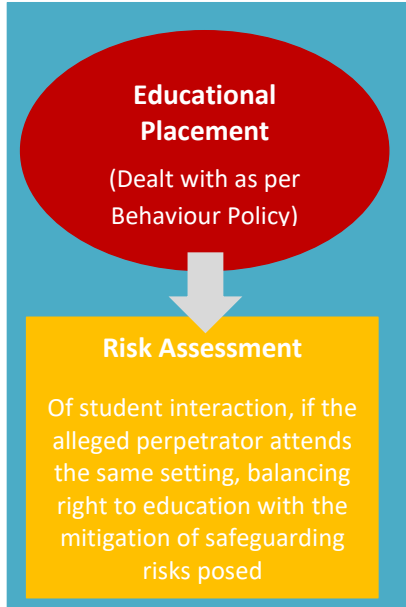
Educational Placement

(Dealt with as per Behaviour Policy)

Risk Assessment

Of student interaction, if the alleged perpetrator attends the same setting, balancing right to education with the mitigation of safeguarding risks posed